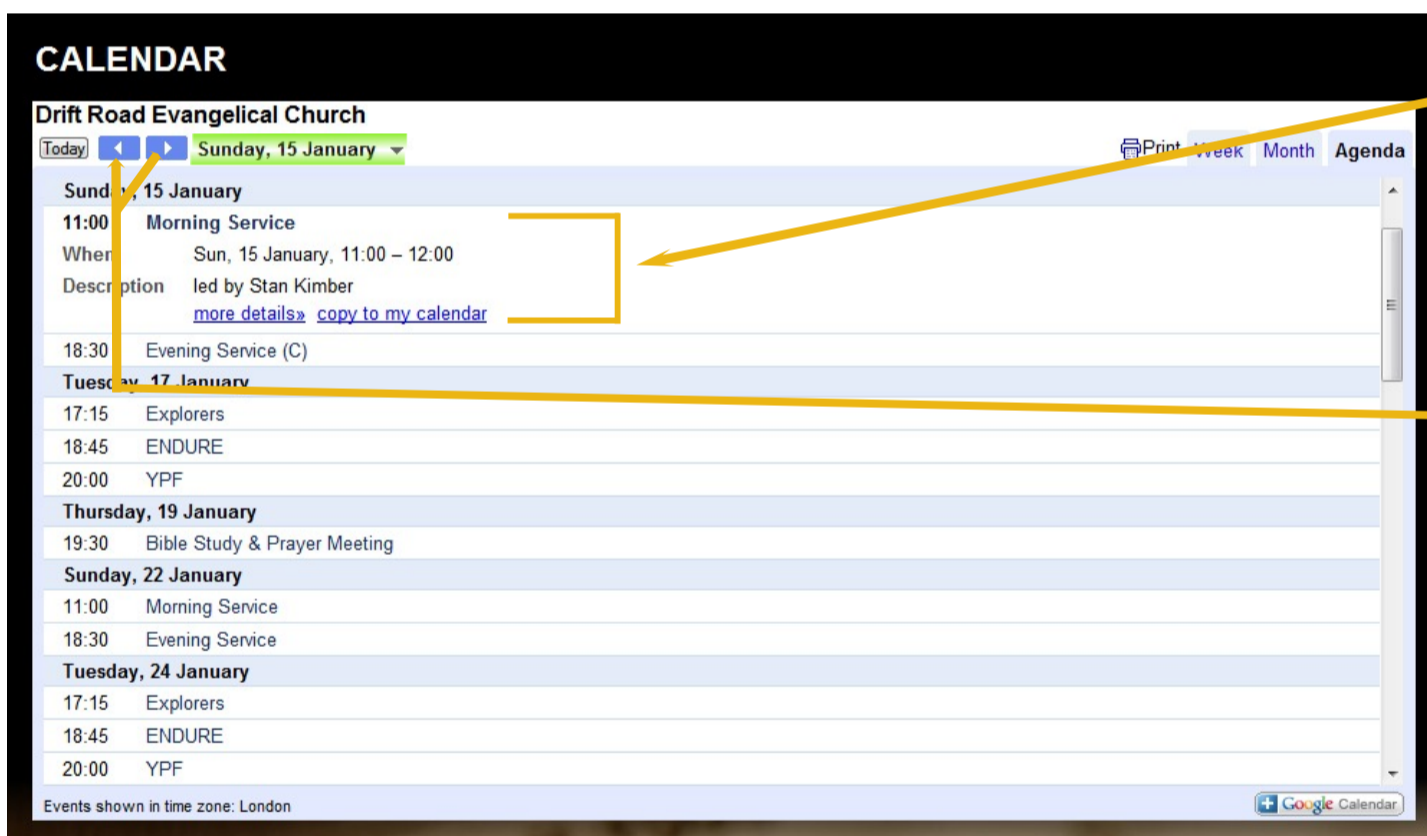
CALENDAR

Drift Road Evangelical Church

Today Sunday, 15 January

Print Week Month Agenda

Sunday, 15 January

11:00 Morning Service

When Sun, 15 January, 11:00 – 12:00

Description led by Stan Kimber

more details» copy to my calendar

18:30 Evening Service (C)

Tuesday, 17 January

17:15 Explorers

18:45 ENDURE

20:00 YPF

Thursday, 19 January

19:30 Bible Study & Prayer Meeting

Sunday, 22 January

11:00 Morning Service

18:30 Evening Service

Tuesday, 24 January

17:15 Explorers

18:45 ENDURE

20:00 YPF

Events shown in time zone: London

Google Calendar